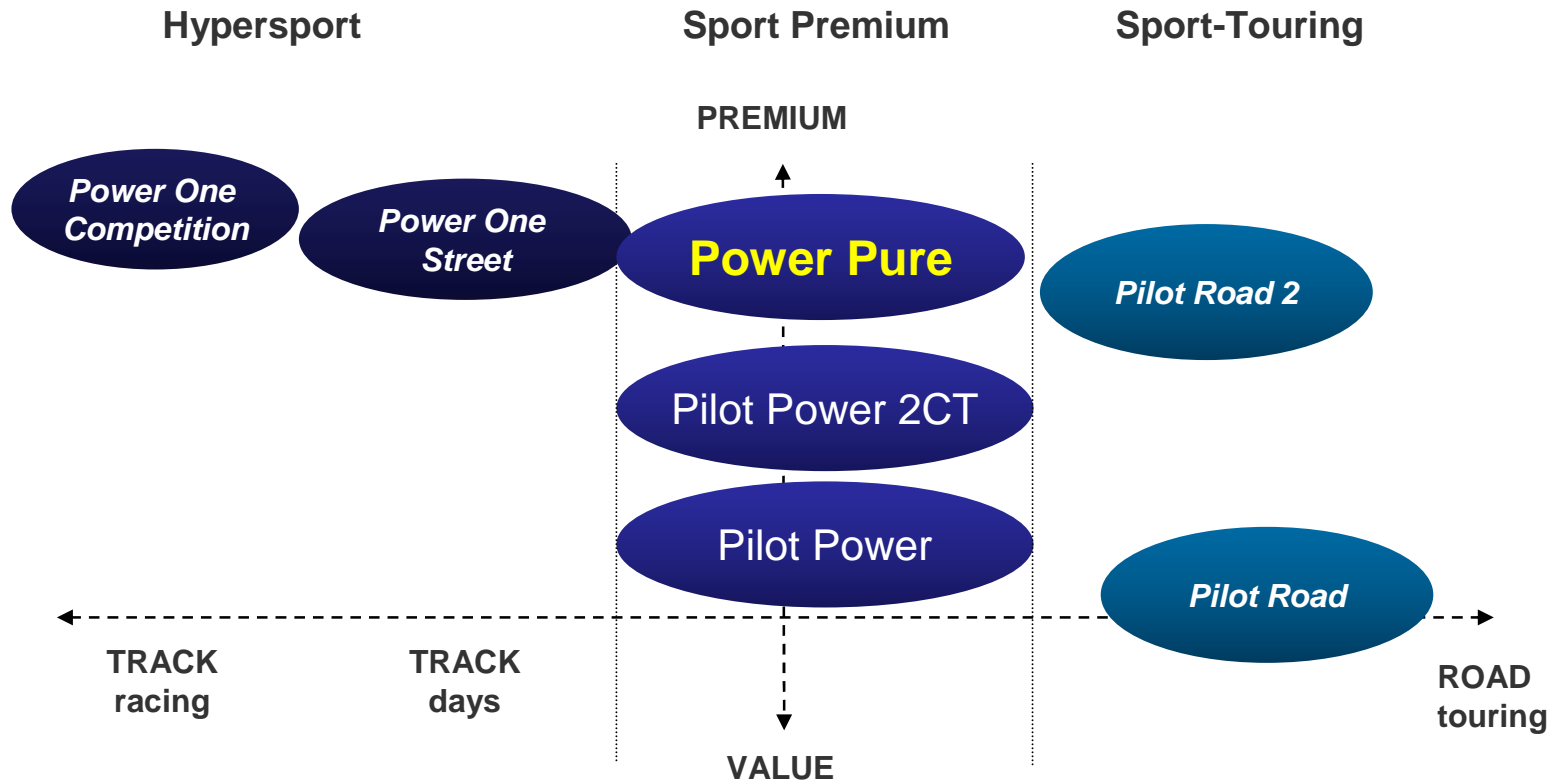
Hypersport

Sport Premium

Sport-Touring

PREMIUM

Power One Competition

Power One Street

Power Pure

Pilot Road 2

Pilot Power 2CT

Pilot Power

Pilot Road

TRACK racing

TRACK days

ROAD touring

VALUE